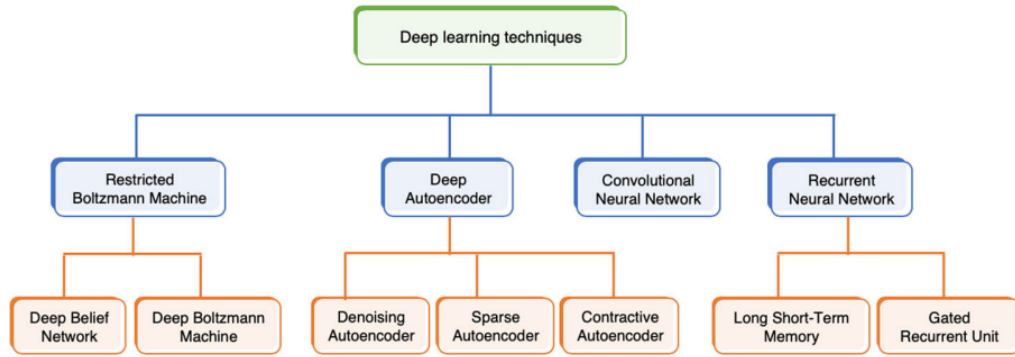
Deep learning techniques

Restricted Boltzmann Machine

Deep Autoencoder

Convolutional Neural Network

Recurrent Neural Network

Deep Belief Network

Deep Boltzmann Machine

Denoising Autoencoder

Sparse Autoencoder

Contractive Autoencoder

Long Short-Term Memory

Gated Recurrent Unit